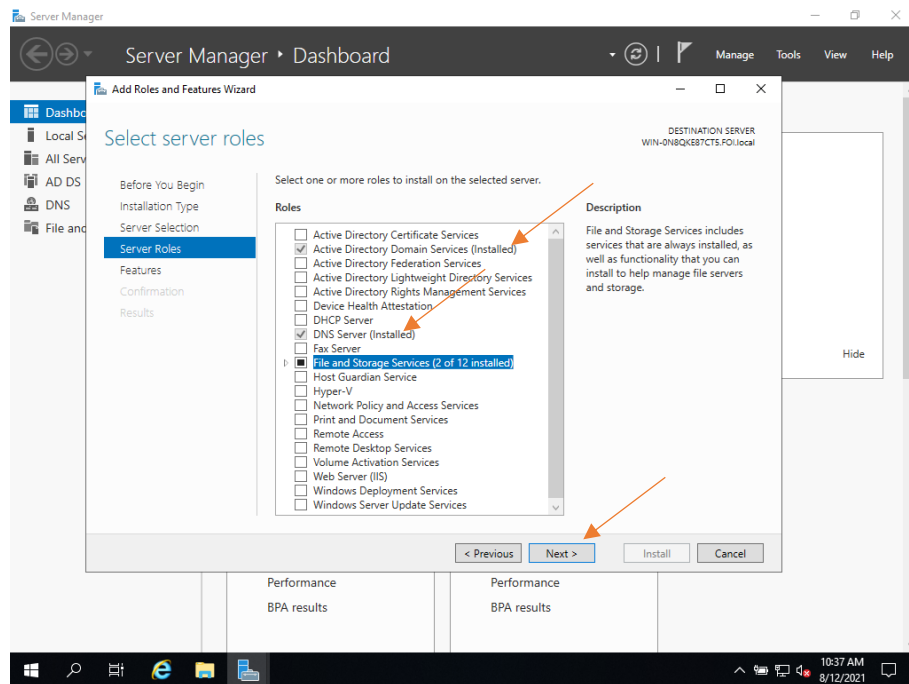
Server Manager

Server Manager ‣ Dashboard

Manage Tools View Help

Dashbo
Local S
All Serv
AD DS
DNS
File and

Add Roles and Features Wizard

Select server roles

DESTINATION SERVER
WIN-0N8QKE87CT5.FOI.local

Before You Begin
Installation Type
Server Selection
Server Roles
Features
Confirmation
Results

Select one or more roles to install on the selected server.

Roles

Active Directory Certificate Services
Active Directory Domain Services (Installed)
Active Directory Federation Services
Active Directory Lightweight Directory Services
Active Directory Rights Management Services
Device Health Attestation
DHCP Server
DNS Server (Installed)
Fax Server
File and Storage Services (2 of 12 installed)
Host Guardian Service
Hyper-V
Network Policy and Access Services
Print and Document Services
Remote Access
Remote Desktop Services
Volume Activation Services
Web Server (IIS)
Windows Deployment Services
Windows Server Update Services

Description

File and Storage Services includes services that are always installed, as well as functionality that you can install to help manage file servers and storage.

Hide

< Previous Next > Install Cancel

Performance
BPA results

Performance
BPA results

10:37 AM
8/12/2021